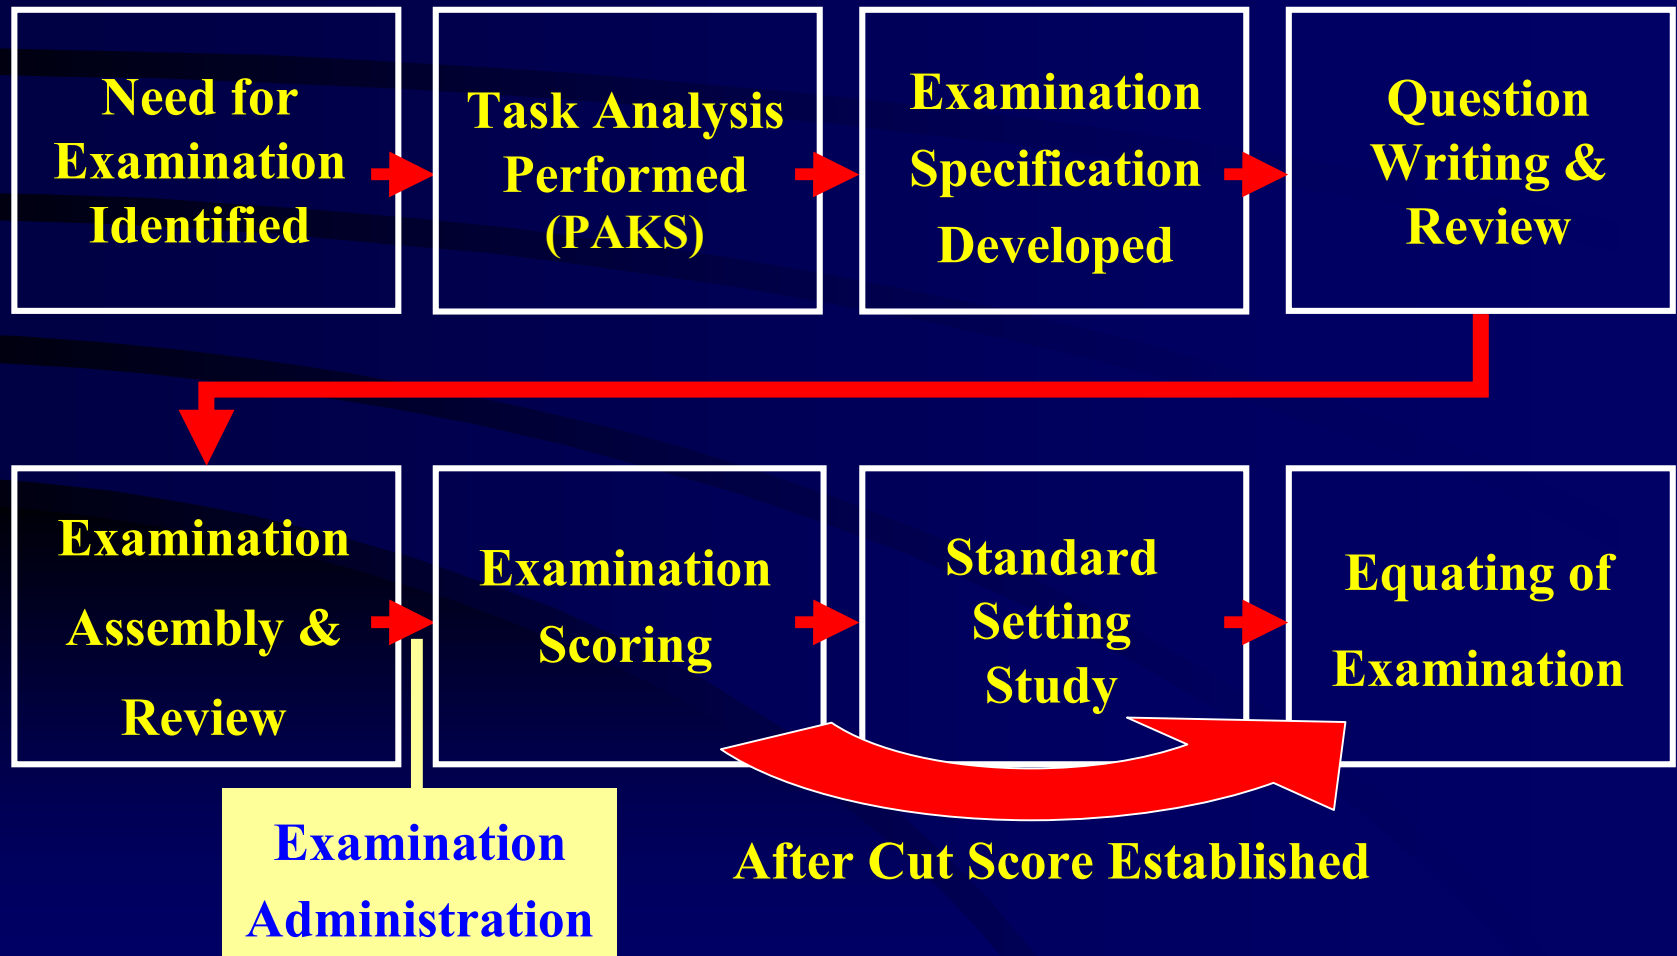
Need for Examination Identified

Task Analysis Performed (PAKS)

Examination Specification Developed

Question Writing & Review

Examination Assembly & Review

Examination Scoring

Standard Setting Study

Equating of Examination

Examination Administration

After Cut Score Established